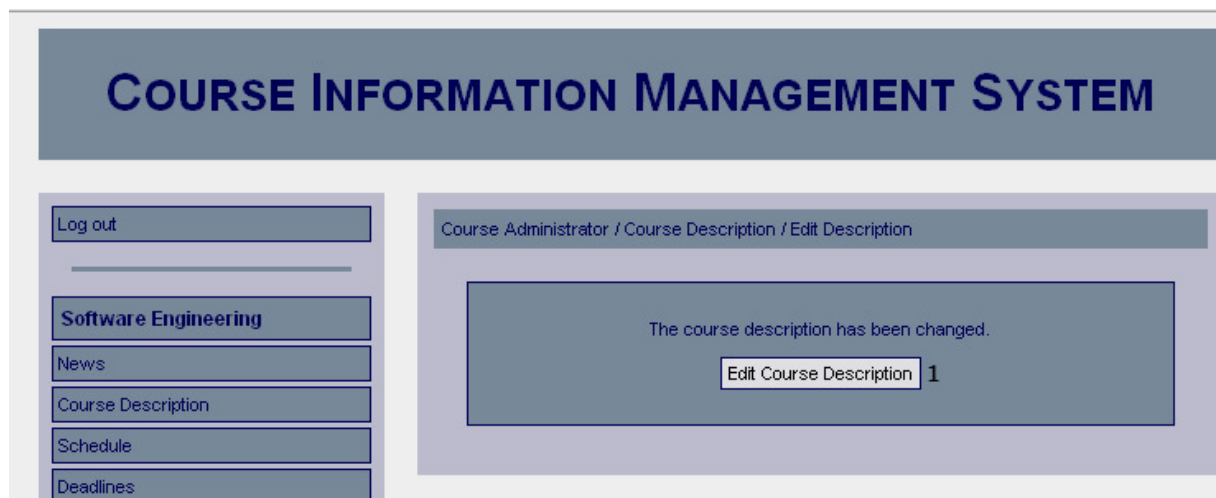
COURSE INFORMATION MANAGEMENT SYSTEM

Log out

Software Engineering

News

Course Description

Schedule

Deadlines

Course Administrator / Course Description / Edit Description

The course description has been changed.

Edit Course Description 1